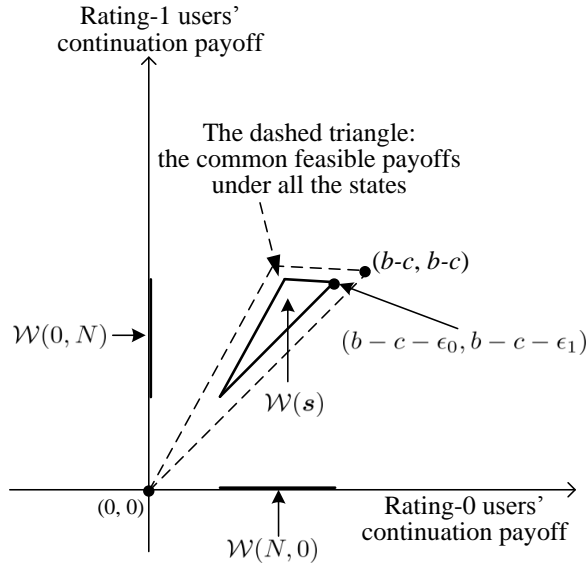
Rating-1 users' continuation payoff

The dashed triangle: the common feasible payoffs under all the states

$(b\text{-}c, b\text{-}c)$

$\mathcal{W}(0, N)$

$(b - c - \epsilon_0, b - c - \epsilon_1)$

$\mathcal{W}(\boldsymbol{s})$

(0, 0)

Rating-0 users' continuation payoff

$\mathcal{W}(N, 0)$